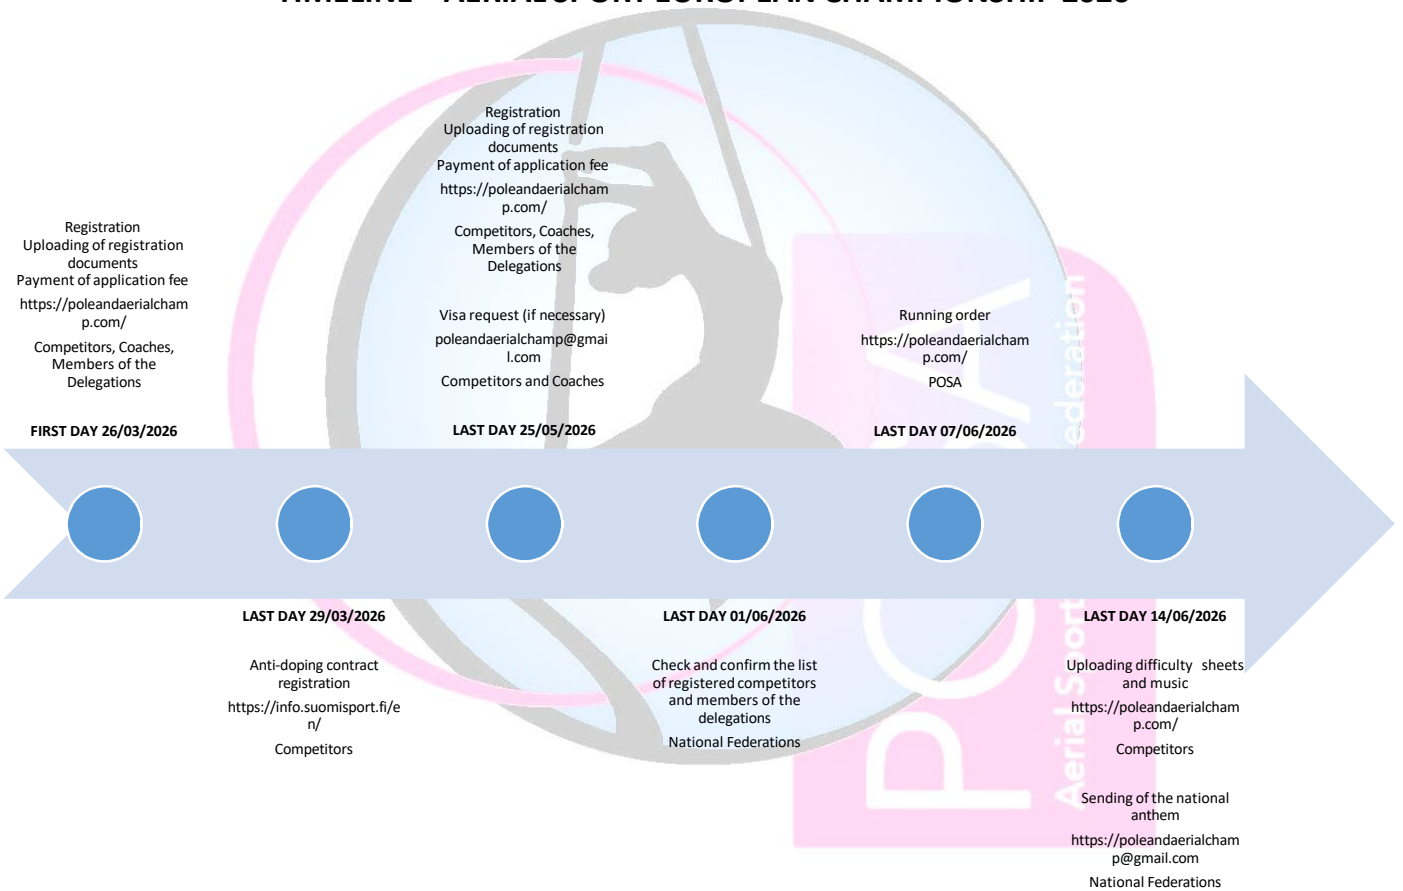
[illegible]

Registration
Uploading of registration documents
Payment of application fee
https://poleandaerialchamp.com/
Competitors, Coaches, Members of the Delegations

FIRST DAY 26/03/2026

LAST DAY 29/03/2026

Anti-doping contract registration
https://info.suomisport.fi/en/
Competitors

Registration
Uploading of registration documents
Payment of application fee
https://poleandaerialchamp.com/
Competitors, Coaches, Members of the Delegations

Visa request (if necessary)
poleandaerialchamp@gmail.com
Competitors and Coaches

LAST DAY 25/05/2026

LAST DAY 01/06/2026

Check and confirm the list of registered competitors and members of the delegations
National Federations

Running order
https://poleandaerialchamp.com/
POSA

LAST DAY 07/06/2026

LAST DAY 14/06/2026

Uploading difficulty sheets and music
https://poleandaerialchamp.com/
Competitors

Sending of the national anthem
https://poleandaerialchamp@gmail.com
National Federations

POSA
Aerial Sports Federation